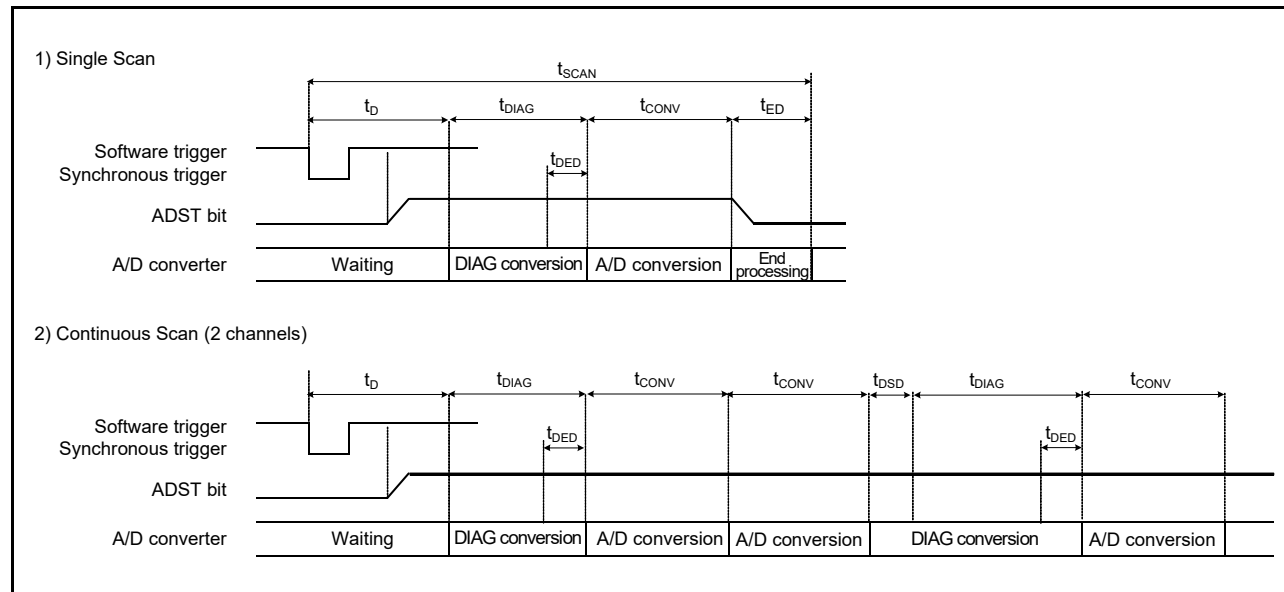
1) Single Scan

$t_{SCAN}$

$t_D$ $t_{DIAG}$ $t_{CONV}$ $t_{ED}$

Software trigger
Synchronous trigger

$t_{DED}$

ADST bit

A/D converter Waiting DIAG conversion A/D conversion End processing

2) Continuous Scan (2 channels)

$t_D$ $t_{DIAG}$ $t_{CONV}$ $t_{CONV}$ $t_{DSD}$ $t_{DIAG}$ $t_{CONV}$

Software trigger
Synchronous trigger

$t_{DED}$ $t_{DED}$

ADST bit

A/D converter Waiting DIAG conversion A/D conversion A/D conversion DIAG conversion A/D conversion